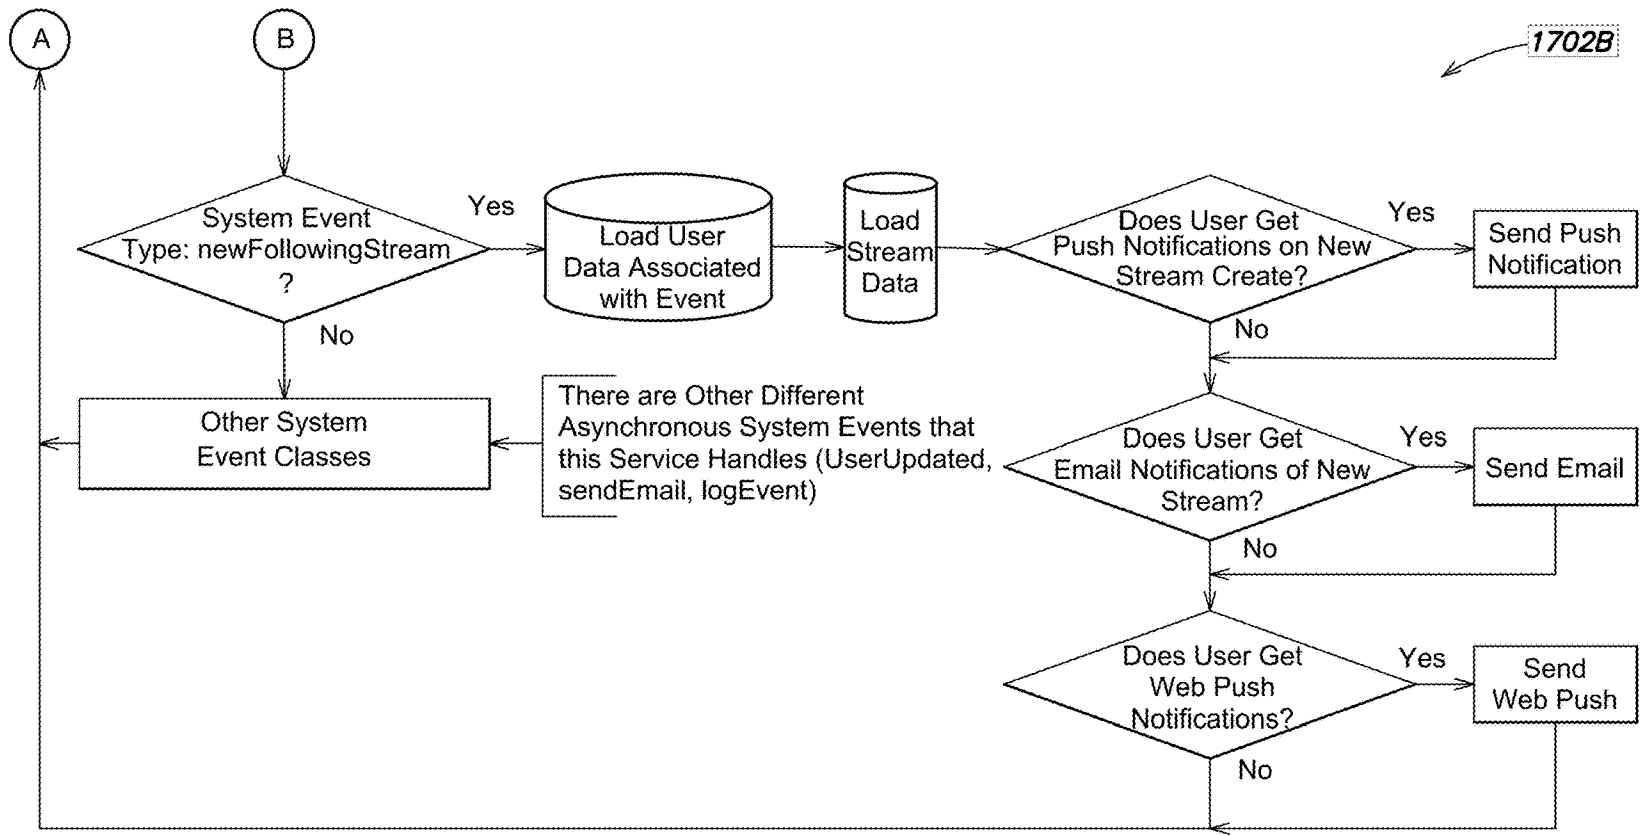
A

B

1702B

System Event Type: newFollowingStream ?

Yes

No

Load User Data Associated with Event

Load Stream Data

Does User Get Push Notifications on New Stream Create?

Yes

Send Push Notification

No

Other System Event Classes

There are Other Different Asynchronous System Events that this Service Handles (UserUpdated, sendEmail, logEvent)

Does User Get Email Notifications of New Stream?

Yes

Send Email

No

Does User Get Web Push Notifications?

Yes

Send Web Push

No